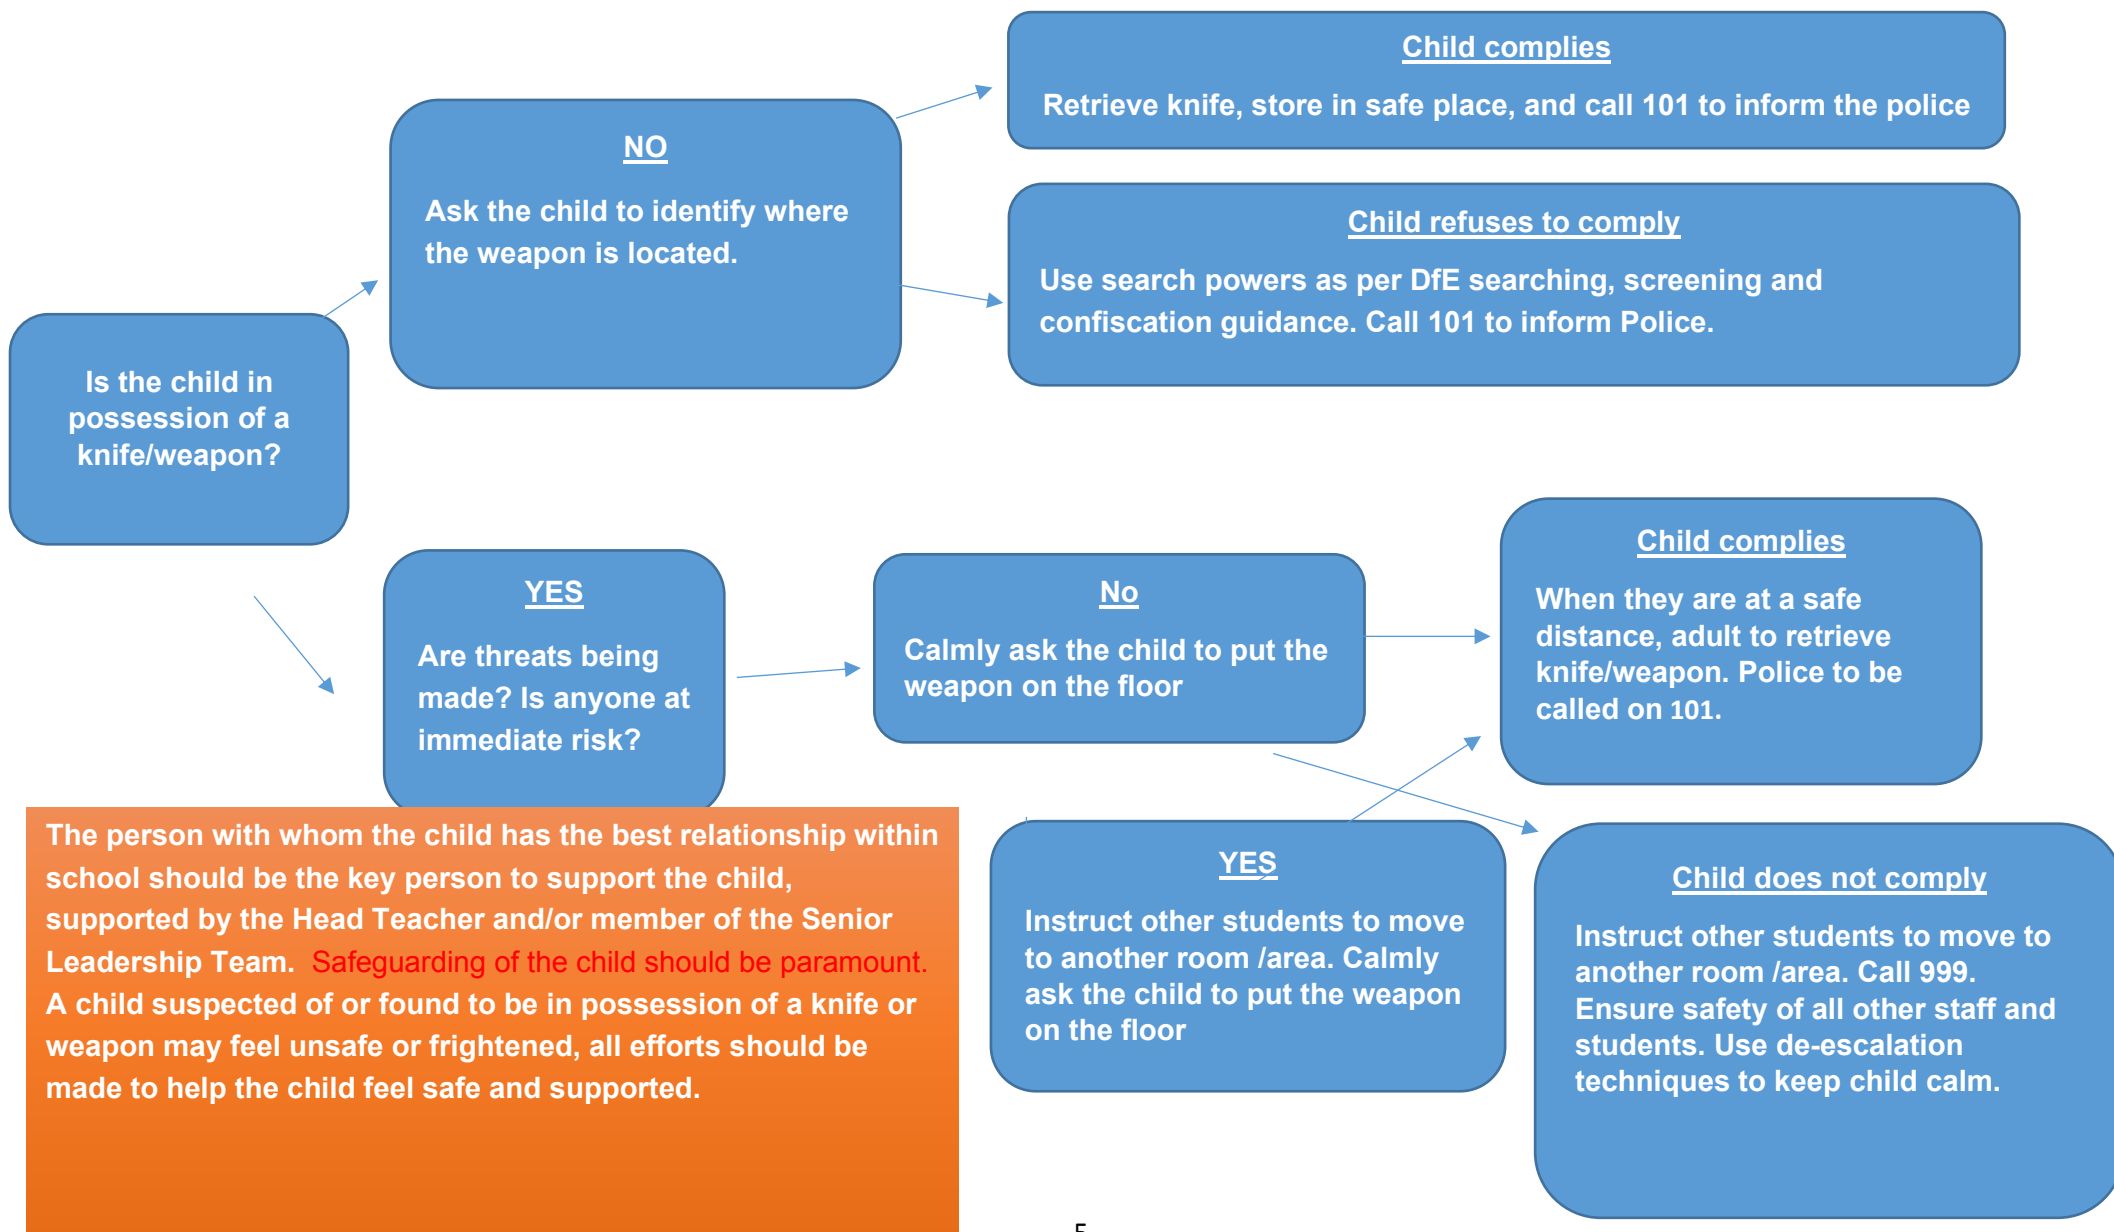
Is the child in possession of a knife/weapon?

NO

Ask the child to identify where the weapon is located.

Child complies

Retrieve knife, store in safe place, and call 101 to inform the police

Child refuses to comply

Use search powers as per DfE searching, screening and confiscation guidance. Call 101 to inform Police.

YES

Are threats being made? Is anyone at immediate risk?

No

Calmly ask the child to put the weapon on the floor

Child complies

When they are at a safe distance, adult to retrieve knife/weapon. Police to be called on 101.

YES

Instruct other students to move to another room /area. Calmly ask the child to put the weapon on the floor

Child does not comply

Instruct other students to move to another room /area. Call 999. Ensure safety of all other staff and students. Use de-escalation techniques to keep child calm.

The person with whom the child has the best relationship within school should be the key person to support the child, supported by the Head Teacher and/or member of the Senior Leadership Team. Safeguarding of the child should be paramount. A child suspected of or found to be in possession of a knife or weapon may feel unsafe or frightened, all efforts should be made to help the child feel safe and supported.

5